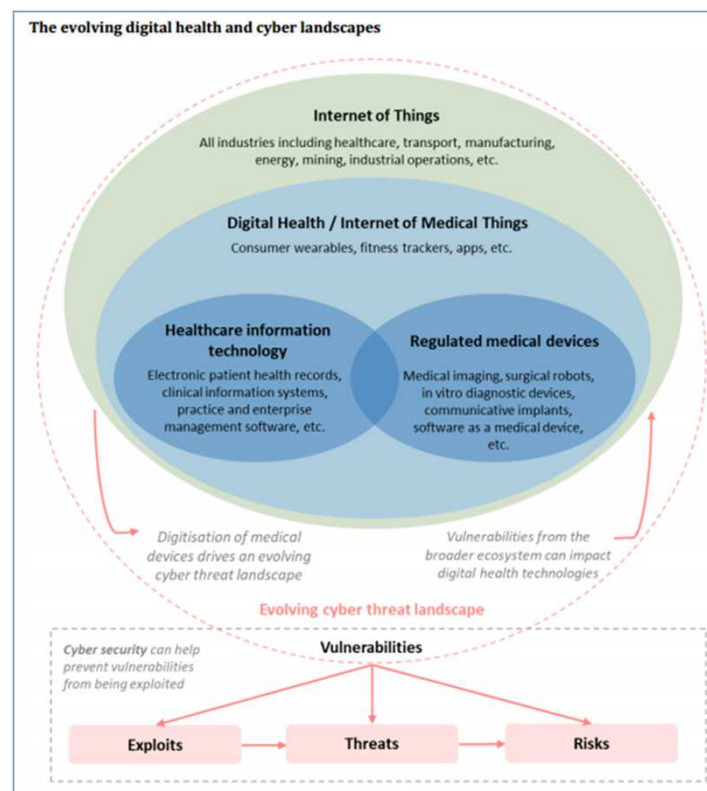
The evolving digital health and cyber landscapes

Internet of Things

All industries including healthcare, transport, manufacturing, energy, mining, industrial operations, etc.

Digital Health / Internet of Medical Things

Consumer wearables, fitness trackers, apps, etc.

Healthcare information technology

Electronic patient health records, clinical information systems, practice and enterprise management software, etc.

Regulated medical devices

Medical imaging, surgical robots, in vitro diagnostic devices, communicative implants, software as a medical device, etc.

Digitisation of medical devices drives an evolving cyber threat landscape

Vulnerabilities from the broader ecosystem can impact digital health technologies

Evolving cyber threat landscape

Cyber security can help prevent vulnerabilities from being exploited

Vulnerabilities

Exploits

Threats

Risks